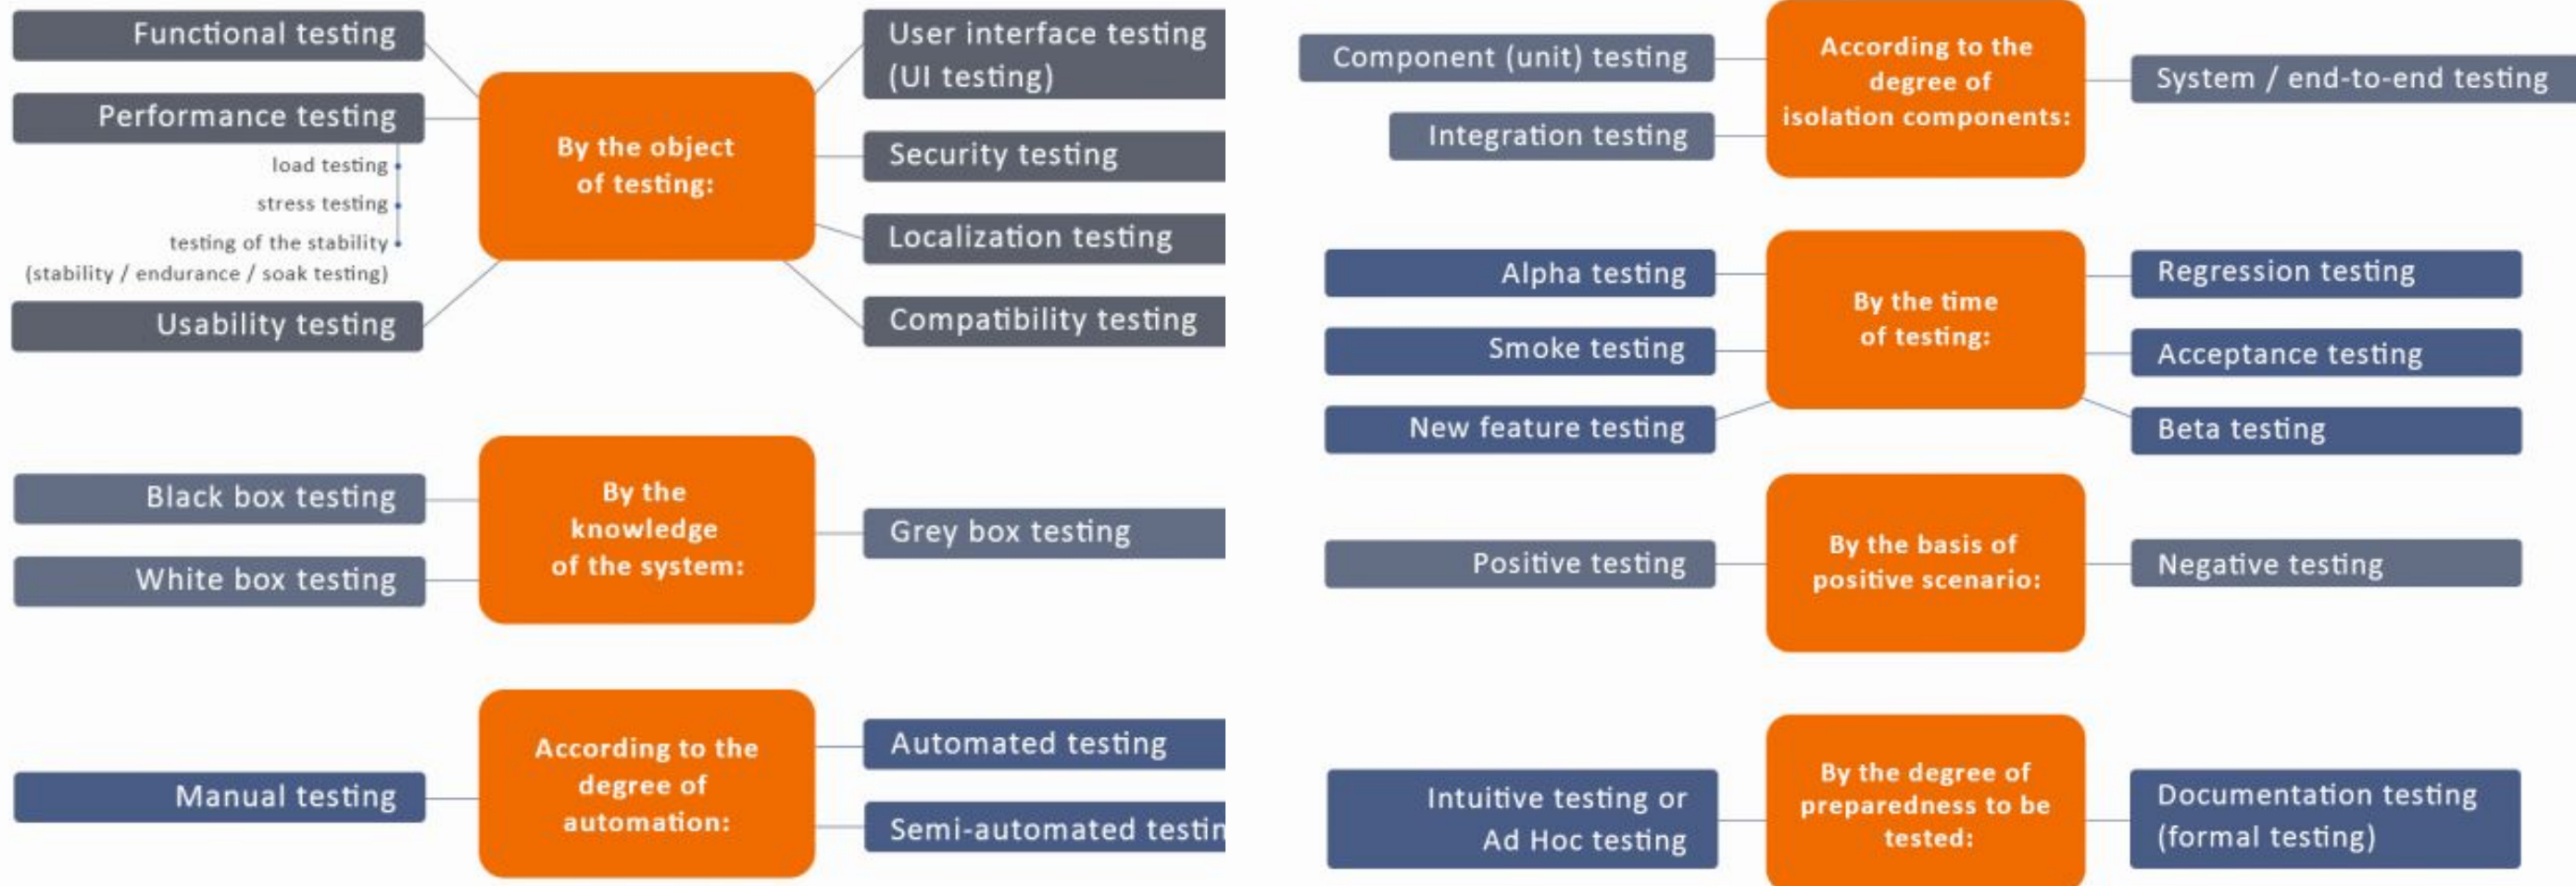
Functional testing

Performance testing

load testing

stress testing

testing of the stability (stability / endurance / soak testing)

Usability testing

By the object of testing:

User interface testing (UI testing)

Security testing

Localization testing

Compatibility testing

Black box testing

White box testing

By the knowledge of the system:

Grey box testing

Manual testing

According to the degree of automation:

Automated testing

Semi-automated testin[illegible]

Component (unit) testing

Integration testing

According to the degree of isolation components:

System / end-to-end testing

Alpha testing

Smoke testing

New feature testing

By the time of testing:

Regression testing

Acceptance testing

Beta testing

Positive testing

By the basis of positive scenario:

Negative testing

Intuitive testing or Ad Hoc testing

By the degree of preparedness to be tested:

Documentation testing (formal testing)